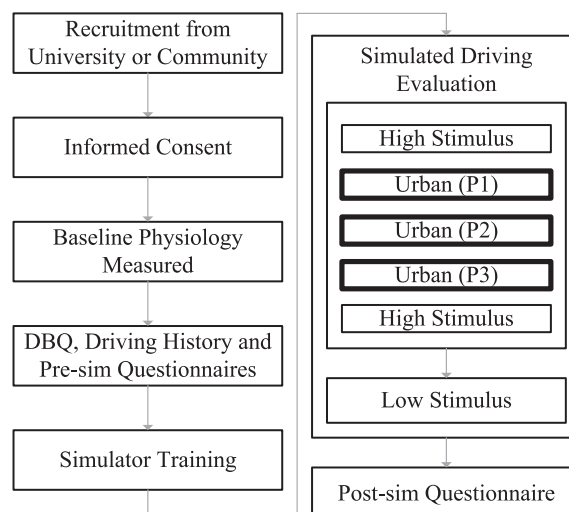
Recruitment from University or Community

Informed Consent

Baseline Physiology Measured

DBQ, Driving History and Pre-sim Questionnaires

Simulator Training

Simulated Driving Evaluation

High Stimulus

Urban (P1)

Urban (P2)

Urban (P3)

High Stimulus

Low Stimulus

Post-sim Questionnaire